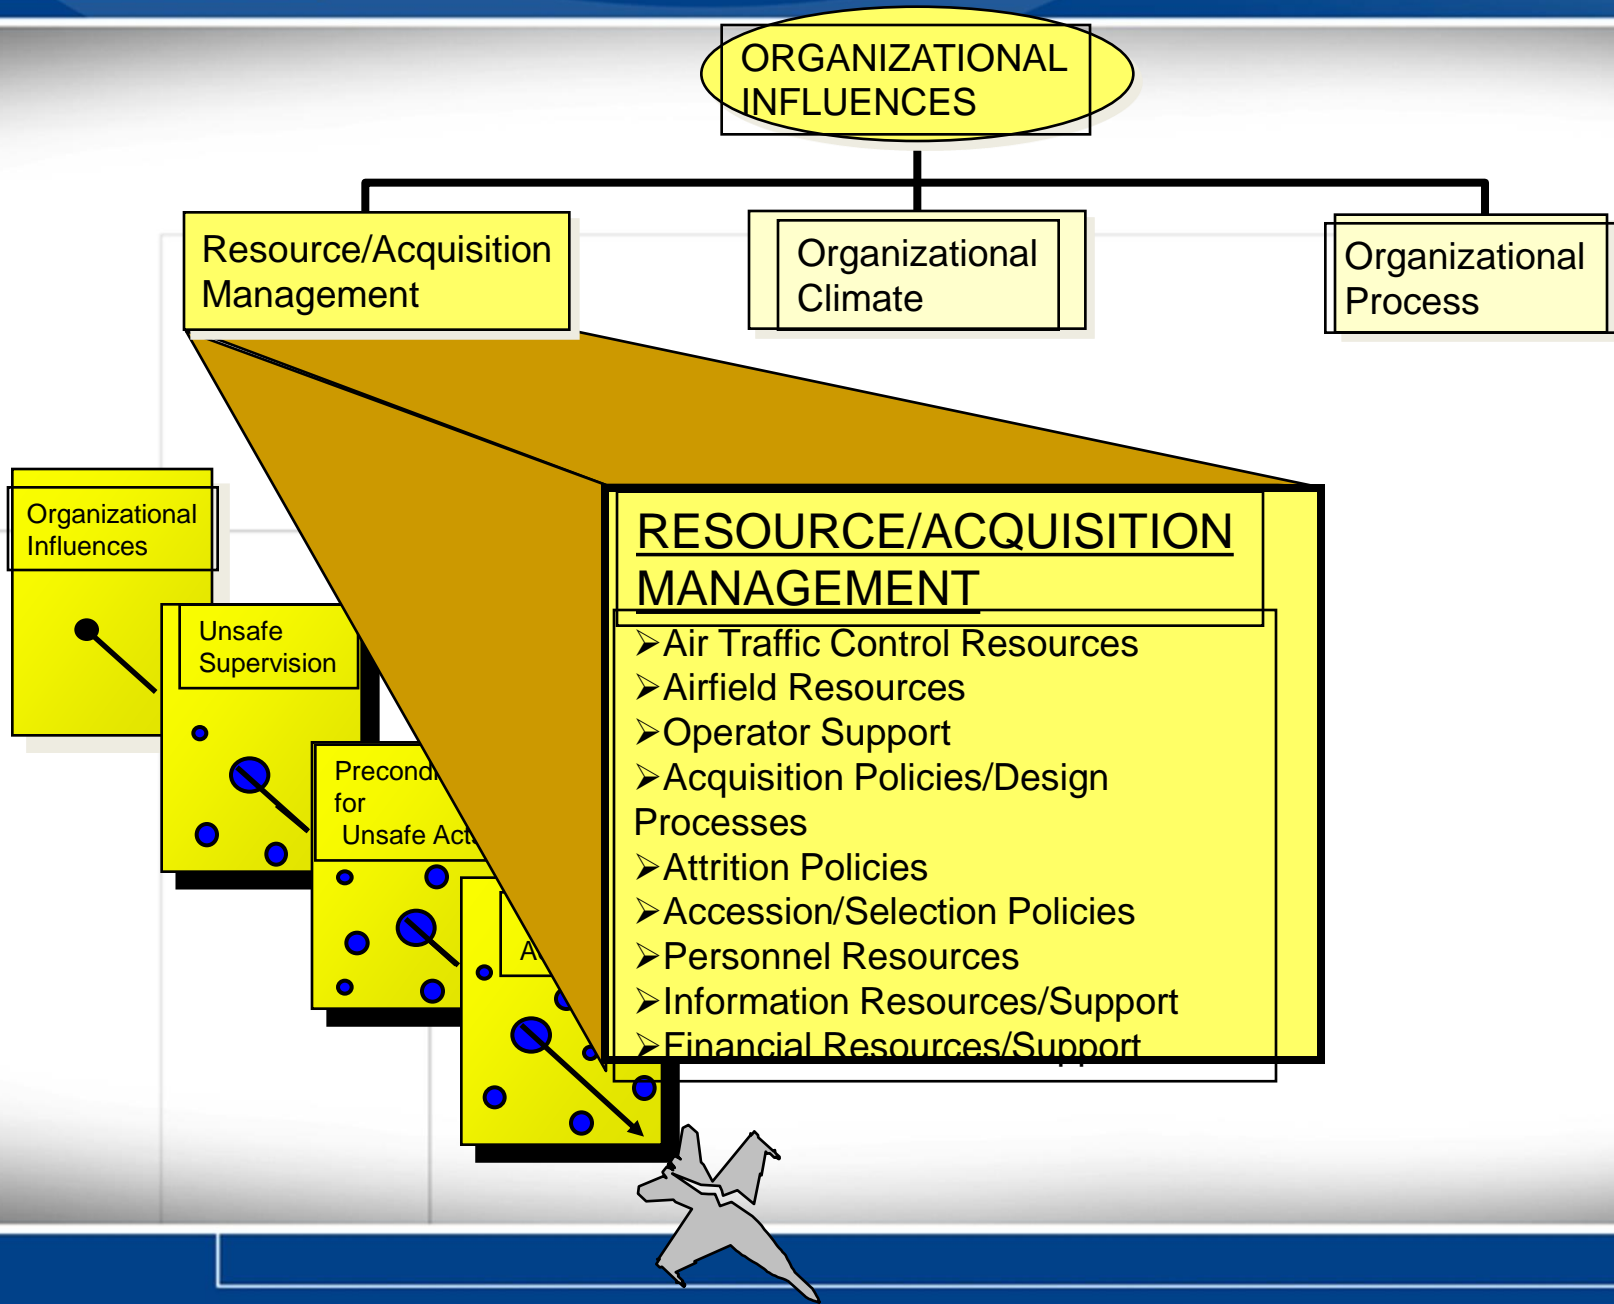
ORGANIZATIONAL INFLUENCES

Resource/Acquisition Management

Organizational Climate

Organizational Process

Organizational Influences

Unsafe Supervision

Precond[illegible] for Unsafe Act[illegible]

A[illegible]

RESOURCE/ACQUISITION MANAGEMENT

➤Air Traffic Control Resources
➤Airfield Resources
➤Operator Support
➤Acquisition Policies/Design Processes
➤Attrition Policies
➤Accession/Selection Policies
➤Personnel Resources
➤Information Resources/Support
➤Financial Resources/Support